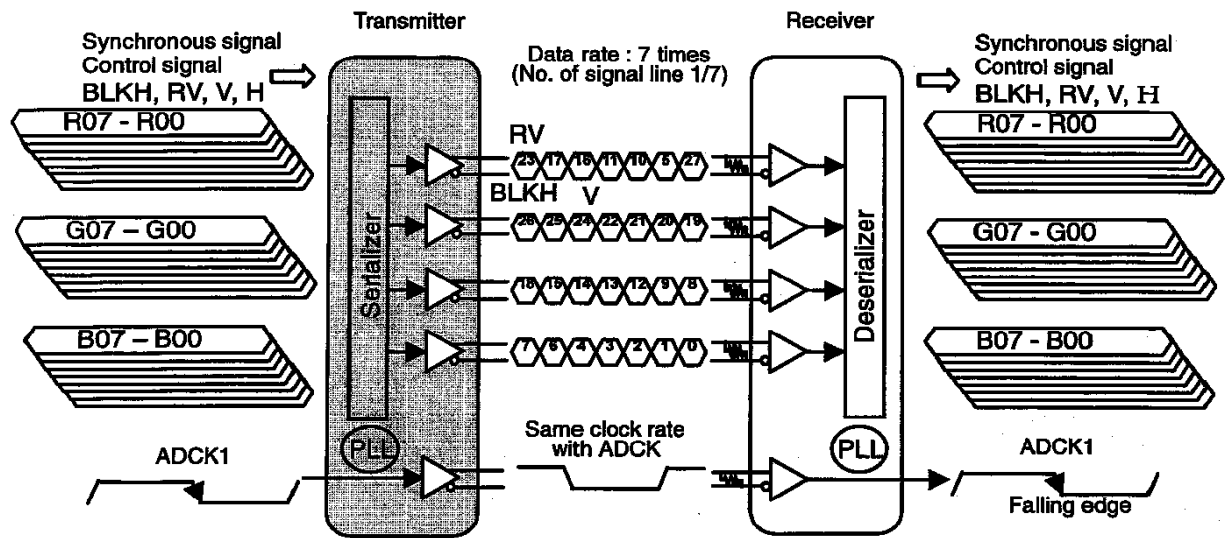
Transmitter

Receiver

Synchronous signal
Control signal
BLKH, RV, V, H

Data rate : 7 times
(No. of signal line 1/7)

Synchronous signal
Control signal
BLKH, RV, V, H

R07 - R00

RV

23 17 16 11 10 5 27

BLKH V

G07 – G00

26 25 24 22 21 20 19

15 15 14 13 12 9 8

B07 – B00

7 6 4 3 2 1 0

Serializer

Deserializer

R07 - R00

G07 - G00

B07 - B00

ADCK1

PLL

Same clock rate
with ADCK

PLL

ADCK1

Falling edge